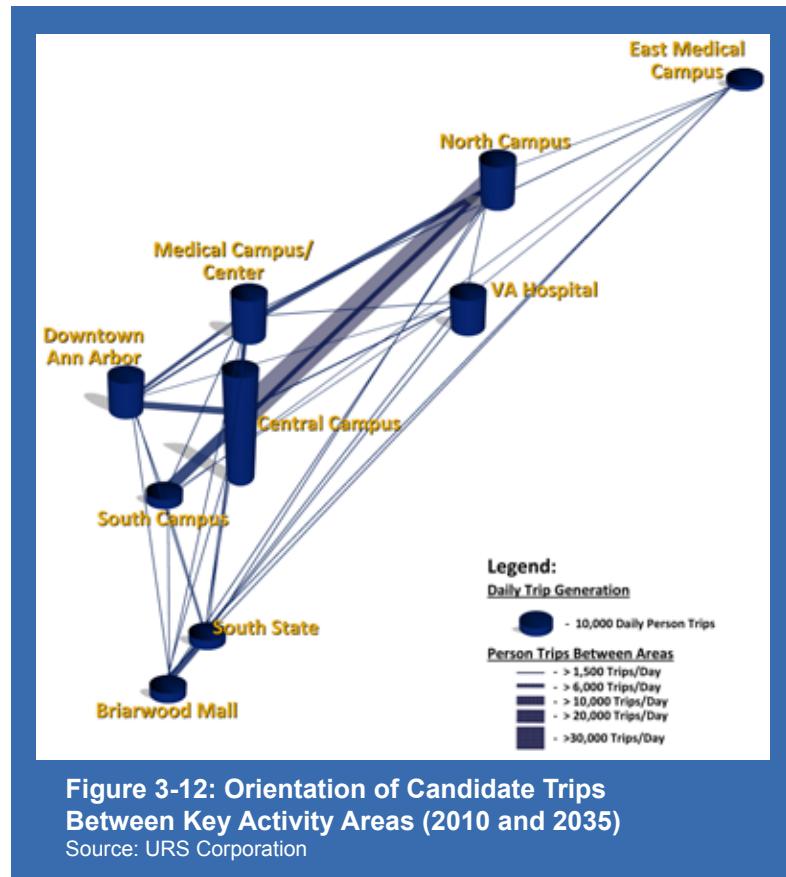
East Medical Campus

North Campus

Medical Campus/ Center

VA Hospital

Downtown Ann Arbor

Central Campus

South Campus

South State

Briarwood Mall

Legend:

Daily Trip Generation

- 10,000 Daily Person Trips

Person Trips Between Areas

- > 1,500 Trips/Day
- > 6,000 Trips/Day
- > 10,000 Trips/Day
- > 20,000 Trips/Day
- >30,000 Trips/Day

Figure 3-12: Orientation of Candidate Trips Between Key Activity Areas (2010 and 2035)
Source: URS Corporation